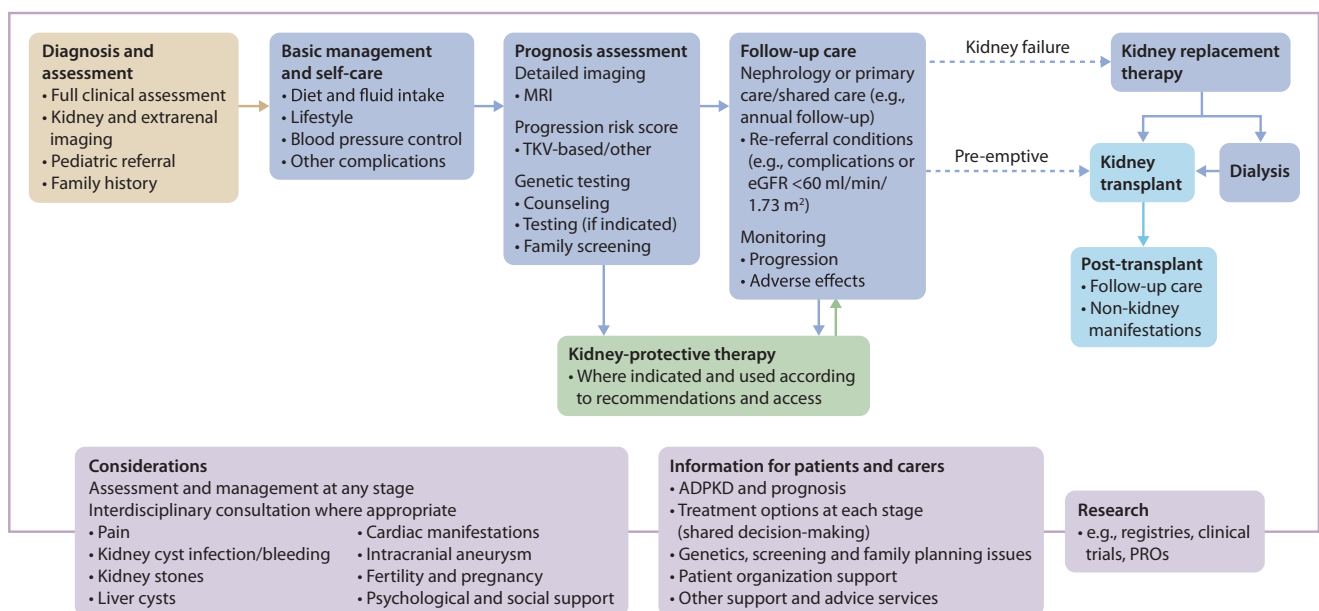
**Diagnosis and assessment**
• Full clinical assessment
• Kidney and extrarenal imaging
• Pediatric referral
• Family history

**Basic management and self-care**
• Diet and fluid intake
• Lifestyle
• Blood pressure control
• Other complications

**Prognosis assessment**
Detailed imaging
• MRI
Progression risk score
• TKV-based/other
Genetic testing
• Counseling
• Testing (if indicated)
• Family screening

**Follow-up care**
Nephrology or primary care/shared care (e.g., annual follow-up)
• Re-referral conditions (e.g., complications or eGFR <60 ml/min/ 1.73 m$^2$)
Monitoring
• Progression
• Adverse effects

Kidney failure

**Kidney replacement therapy**

Pre-emptive

**Kidney transplant**

**Dialysis**

**Post-transplant**
• Follow-up care
• Non-kidney manifestations

**Kidney-protective therapy**
• Where indicated and used according to recommendations and access

**Considerations**
Assessment and management at any stage
Interdisciplinary consultation where appropriate
• Pain
• Kidney cyst infection/bleeding
• Kidney stones
• Liver cysts
• Cardiac manifestations
• Intracranial aneurysm
• Fertility and pregnancy
• Psychological and social support

**Information for patients and carers**
• ADPKD and prognosis
• Treatment options at each stage (shared decision-making)
• Genetics, screening and family planning issues
• Patient organization support
• Other support and advice services

**Research**
• e.g., registries, clinical trials, PROs